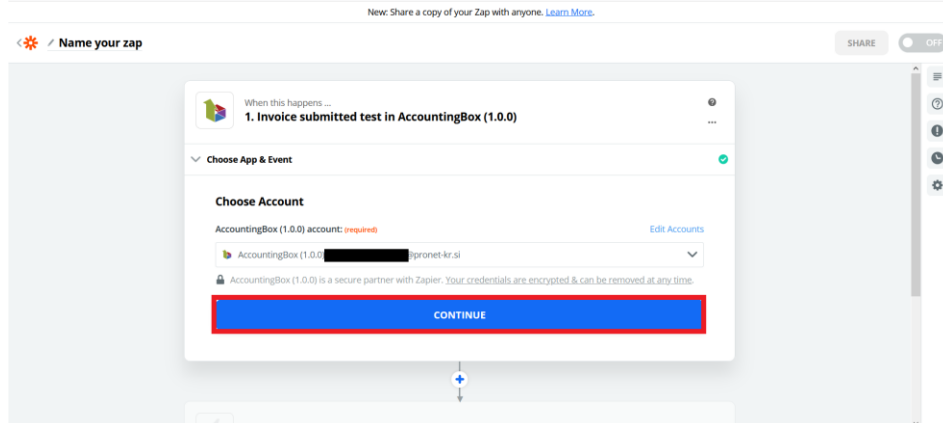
New: Share a copy of your Zap with anyone. Learn More.

Name your zap

SHARE

OFF

When this happens ...

1. Invoice submitted test in AccountingBox (1.0.0)

Choose App & Event

Choose Account

AccountingBox (1.0.0) account: (required)

Edit Accounts

AccountingBox (1.0.0) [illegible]@pronet-kr.si

AccountingBox (1.0.0) is a secure partner with Zapier. Your credentials are encrypted & can be removed at any time.

CONTINUE